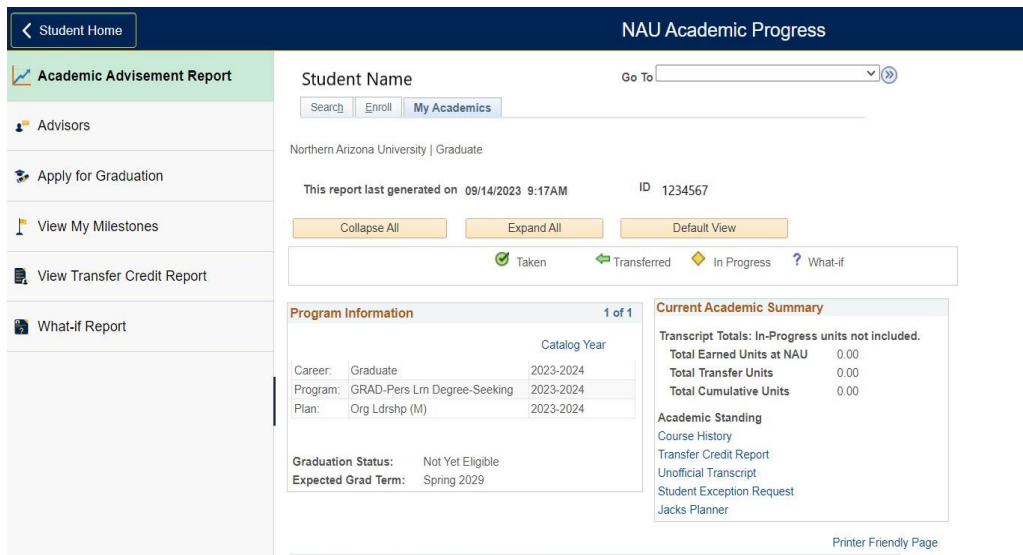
Student Home

NAU Academic Progress

Academic Advisement Report

Advisors

Apply for Graduation

View My Milestones

View Transfer Credit Report

What-if Report

Student Name

Go To

Search | Enroll | My Academics

Northern Arizona University | Graduate

This report last generated on 09/14/2023 9:17AM

ID 1234567

Collapse All | Expand All | Default View

Taken | Transferred | In Progress | What-if

Program Information

1 of 1

| | | Catalog Year |
|---|---|---|
| Career: | Graduate | 2023-2024 |
| Program: | GRAD-Pers Lrn Degree-Seeking | 2023-2024 |
| Plan: | Org Ldrshp (M) | 2023-2024 |

Graduation Status: Not Yet Eligible
Expected Grad Term: Spring 2029

Current Academic Summary

Transcript Totals: In-Progress units not included.

| | |
|---|---|
| Total Earned Units at NAU | 0.00 |
| Total Transfer Units | 0.00 |
| Total Cumulative Units | 0.00 |

Academic Standing
Course History
Transfer Credit Report
Unofficial Transcript
Student Exception Request
Jacks Planner

Printer Friendly Page